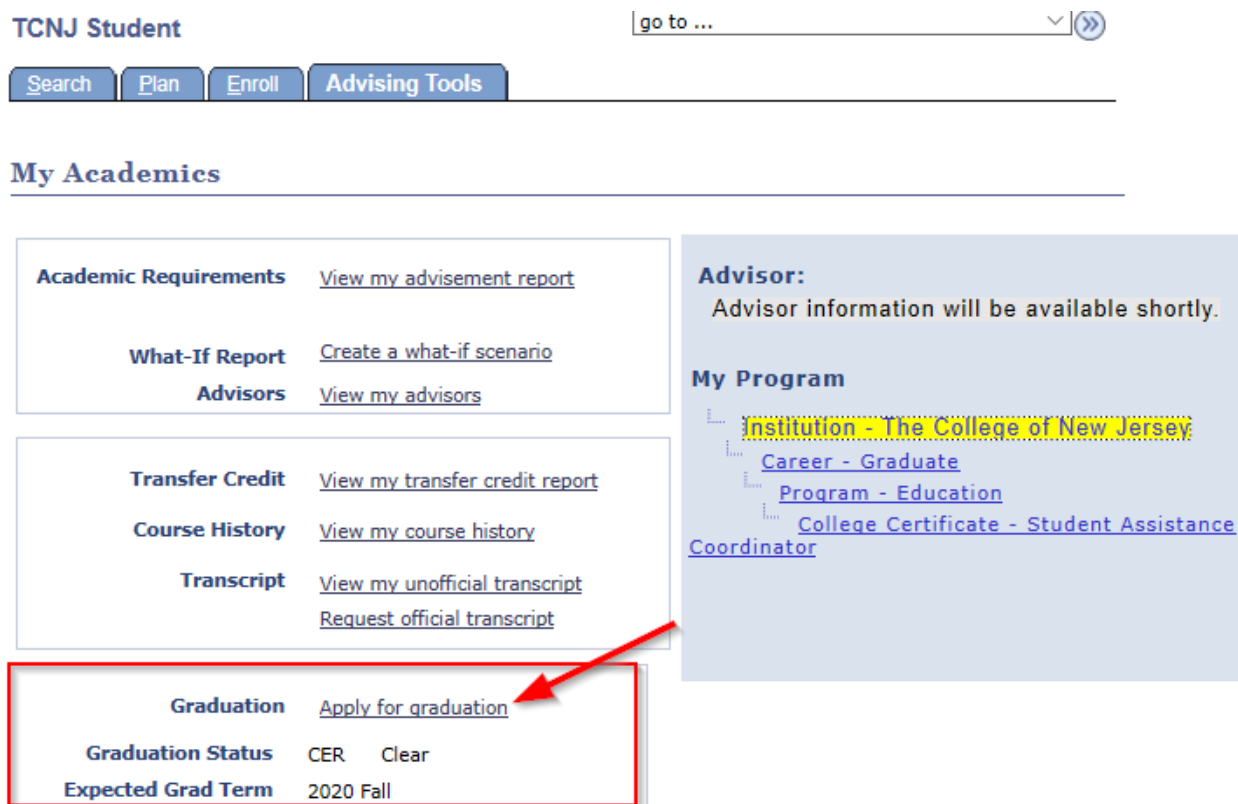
TCNJ Student

go to ...

Search Plan Enroll Advising Tools

My Academics

Academic Requirements View my advisement report

What-If Report Create a what-if scenario

Advisors View my advisors

Transfer Credit View my transfer credit report

Course History View my course history

Transcript View my unofficial transcript

Request official transcript

Graduation Apply for graduation

Graduation Status CER Clear

Expected Grad Term 2020 Fall

Advisor:

Advisor information will be available shortly.

My Program

Institution - The College of New Jersey

Career - Graduate

Program - Education

College Certificate - Student Assistance Coordinator